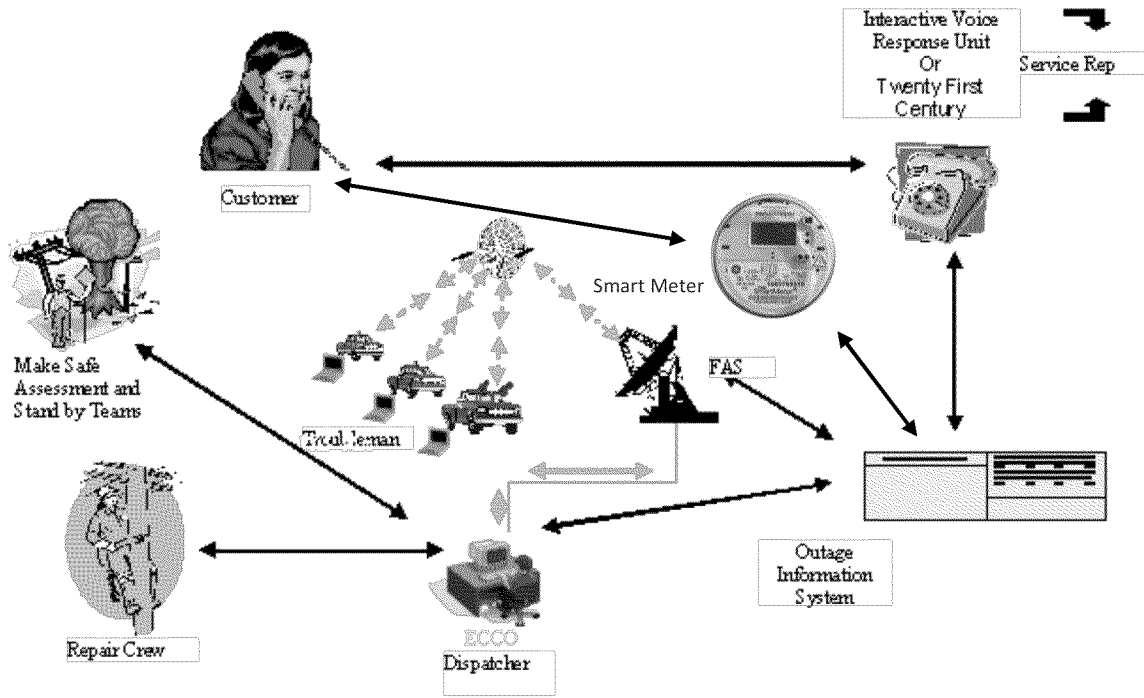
Interactive Voice Response Unit Or Twenty First Century

Service Rep

Customer

Smart Meter

Make Safe Assessment and Stand by Teams

FAS

Troubleman

Outage Information System

Repair Crew

ECCO
Dispatcher